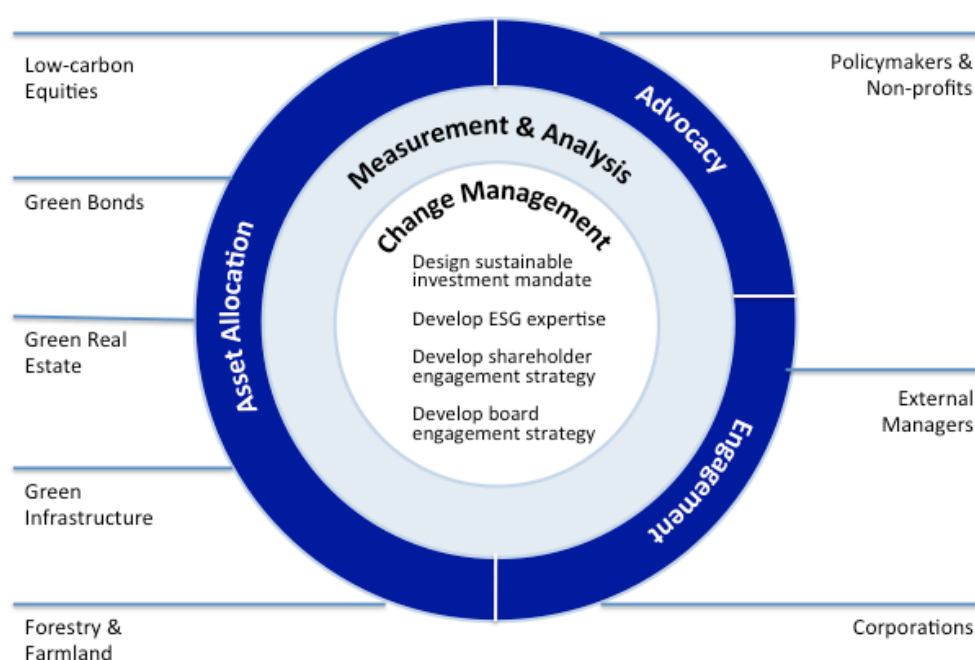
Low-carbon Equities

Green Bonds

Green Real Estate

Green Infrastructure

Forestry & Farmland

Asset Allocation

Measurement & Analysis

Change Management

Design sustainable investment mandate

Develop ESG expertise

Develop shareholder engagement strategy

Develop board engagement strategy

Advocacy

Engagement

Policymakers & Non-profits

External Managers

Corporations